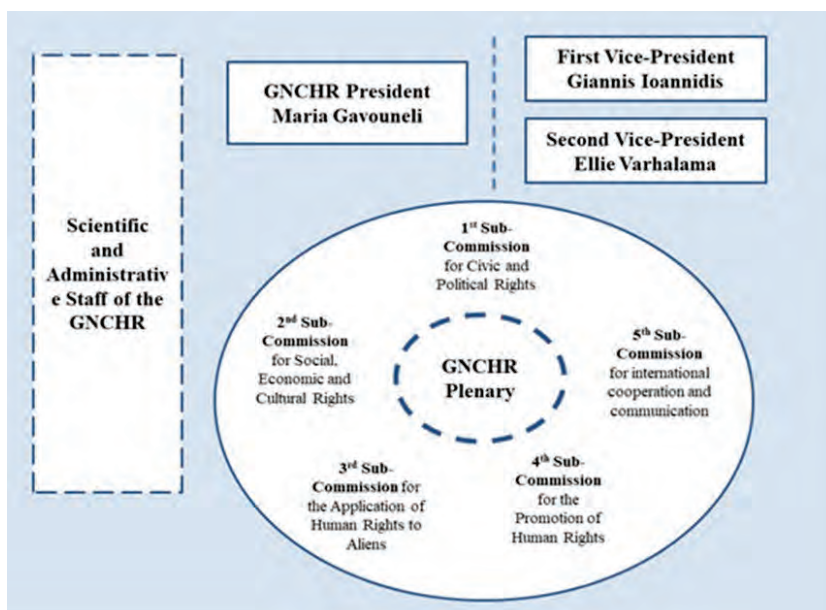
Scientific and Administrative Staff of the GNCHR

GNCHR President Maria Gavouneli

First Vice-President Giannis Ioannidis

Second Vice-President Ellie Varhalama

1$^{st}$ Sub-Commission for Civic and Political Rights

2$^{nd}$ Sub-Commission for Social, Economic and Cultural Rights

GNCHR Plenary

5$^{th}$ Sub-Commission for international cooperation and communication

3$^{rd}$ Sub-Commission for the Application of Human Rights to Aliens

4$^{th}$ Sub-Commission for the Promotion of Human Rights